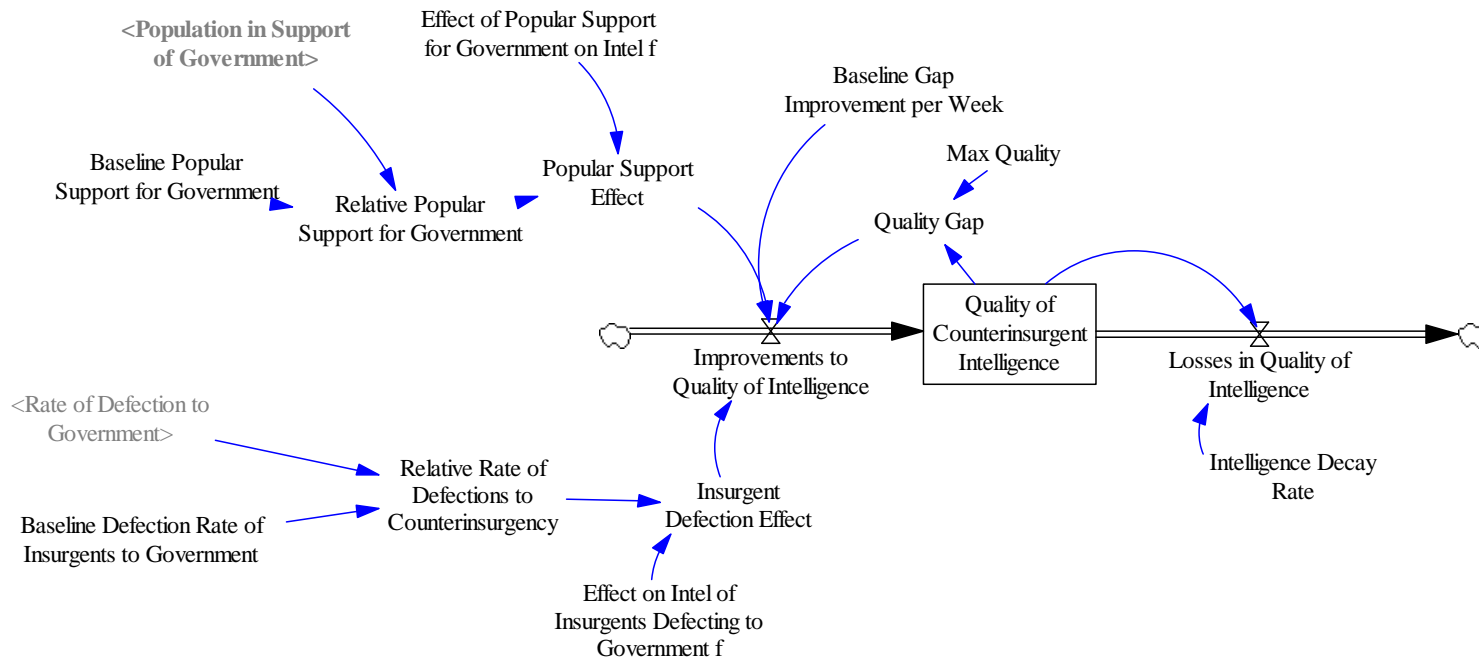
<Population in Support of Government>

Effect of Popular Support for Government on Intel f

Baseline Gap Improvement per Week

Baseline Popular Support for Government

Relative Popular Support for Government

Popular Support Effect

Max Quality

Quality Gap

Quality of Counterinsurgent Intelligence

Improvements to Quality of Intelligence

Losses in Quality of Intelligence

<Rate of Defection to Government>

Relative Rate of Defections to Counterinsurgency

Insurgent Defection Effect

Intelligence Decay Rate

Baseline Defection Rate of Insurgents to Government

Effect on Intel of Insurgents Defecting to Government f